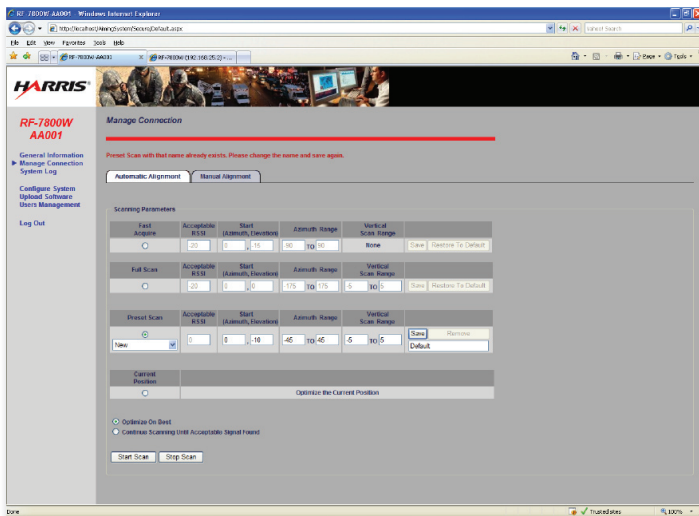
RF-7800W AA001 - Windows Internet Explorer

http://localhost/ManagSystem/Secure/Default.aspx

Yahoo! Search

File Edit View Favorites Tools Help

RF-7800W AA001

RF-7800W (192.168.25.2) - ...

Page Tools

HARRIS

RF-7800W AA001

General Information
Manage Connection
System Log

Configure System
Upload Software
Users Management

Log Out

Manage Connection

Preset Scan with that name already exists. Please change the name and save again.

Automatic Alignment | Manual Alignment

Scanning Parameters

| Fast Acquire | Acceptable RSSI | Start (Azimuth, Elevation) | Azimuth Range | Vertical Scan Range | |
|---|---|---|---|---|---|
| | -20 | 0 , -15 | -90 TO 90 | None | Save Restore To Default |

| Full Scan | Acceptable RSSI | Start (Azimuth, Elevation) | Azimuth Range | Vertical Scan Range | |
|---|---|---|---|---|---|
| | -20 | 0 , 0 | -175 TO 175 | -5 TO 5 | Save Restore To Default |

| Preset Scan | Acceptable RSSI | Start (Azimuth, Elevation) | Azimuth Range | Vertical Scan Range | |
|---|---|---|---|---|---|
| New | 0 | 0 , -10 | -45 TO 45 | -5 TO 5 | Save Remove Default |

| Current Position | |
|---|---|
| | Optimize the Current Position |

Optimize On Best
Continue Scanning Until Acceptable Signal Found

Start Scan Stop Scan

Done

Trusted sites

100%